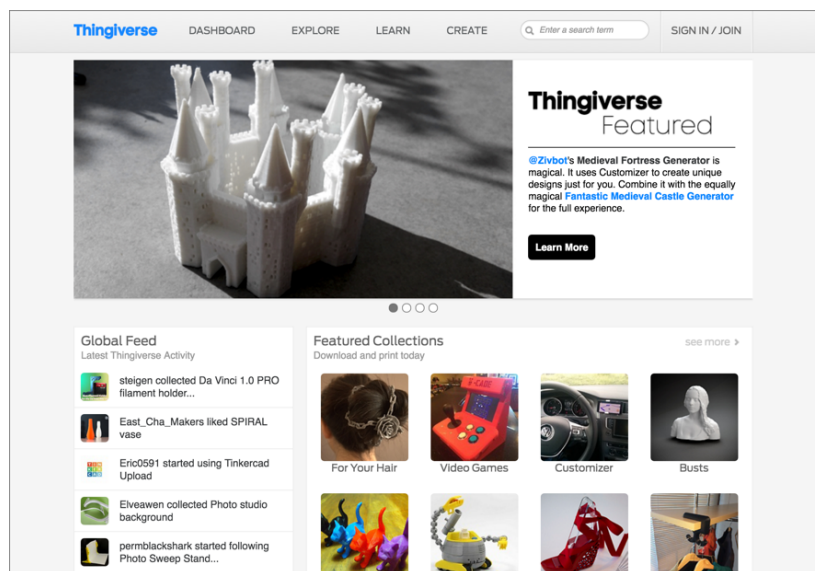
Thingiverse DASHBOARD EXPLORE LEARN CREATE Enter a search term SIGN IN / JOIN

Thingiverse Featured

@Zivbot's Medieval Fortress Generator is magical. It uses Customizer to create unique designs just for you. Combine it with the equally magical Fantastic Medieval Castle Generator for the full experience.

Learn More

Global Feed
Latest Thingiverse Activity

steigen collected Da Vinci 1.0 PRO filament holder...

East_Cha_Makers liked SPIRAL vase

Eric0591 started using Tinkercad Upload

Elveawen collected Photo studio background

permblackshark started following Photo Sweep Stand...

Featured Collections
Download and print today

see more

For Your Hair

Video Games

Customizer

Busts